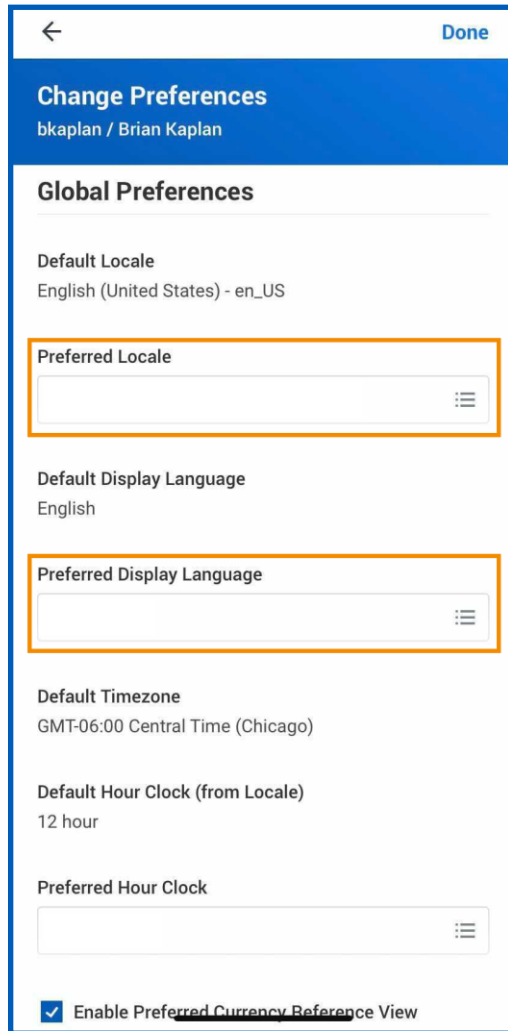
Done

Change Preferences
bkaplan / Brian Kaplan

Global Preferences

Default Locale
English (United States) - en_US

Preferred Locale

Default Display Language
English

Preferred Display Language

Default Timezone
GMT-06:00 Central Time (Chicago)

Default Hour Clock (from Locale)
12 hour

Preferred Hour Clock

Enable Preferred Currency Reference View